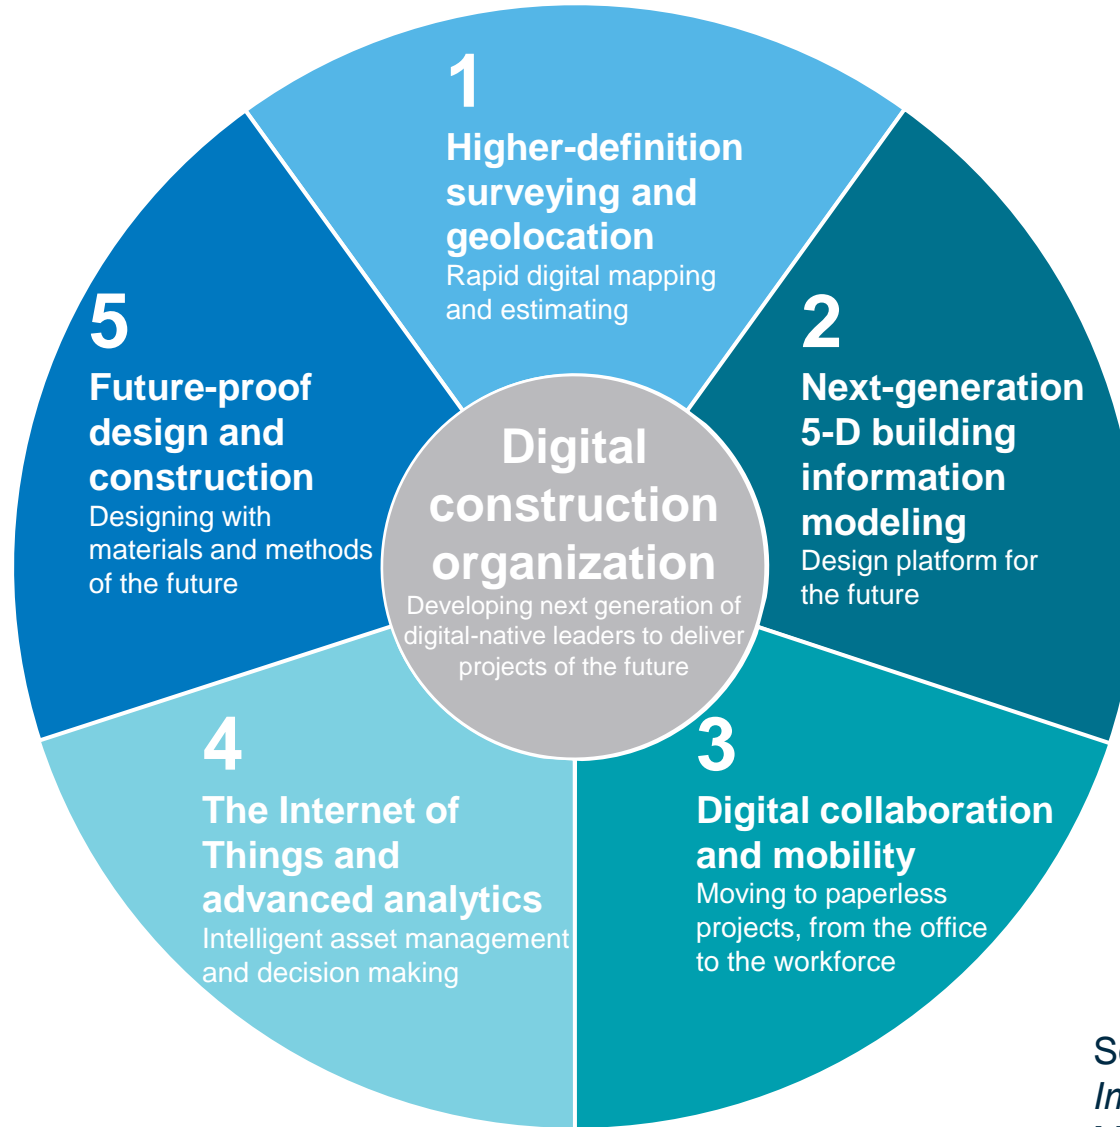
1
Higher-definition surveying and geolocation
Rapid digital mapping and estimating

2
Next-generation 5-D building information modeling
Design platform for the future

3
Digital collaboration and mobility
Moving to paperless projects, from the office to the workforce

4
The Internet of Things and advanced analytics
Intelligent asset management and decision making

5
Future-proof design and construction
Designing with materials and methods of the future

Digital construction organization
Developing next generation of digital-native leaders to deliver projects of the future

S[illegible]
In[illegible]